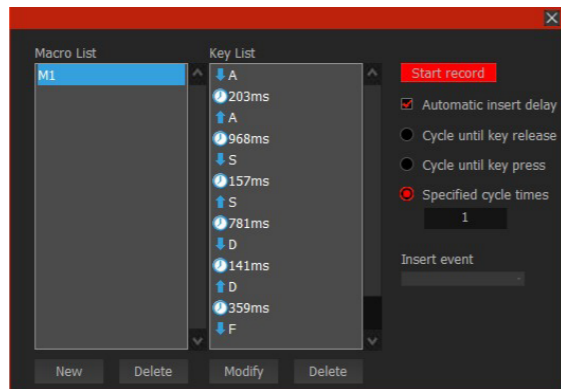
Macro List
M1

Key List
A
203ms
A
968ms
S
157ms
S
781ms
D
141ms
D
359ms
F

Start record
Automatic insert delay
Cycle until key release
Cycle until key press
Specified cycle times
1

Insert event

New Delete Modify Delete